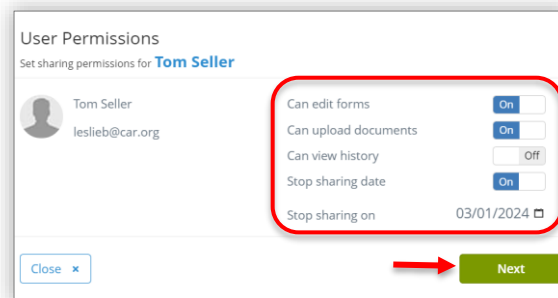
User Permissions

Set sharing permissions for Tom Seller

Tom Seller

leslieb@car.org

Can edit forms On

Can upload documents On

Can view history Off

Stop sharing date On

Stop sharing on 03/01/2024

Close ×

Next